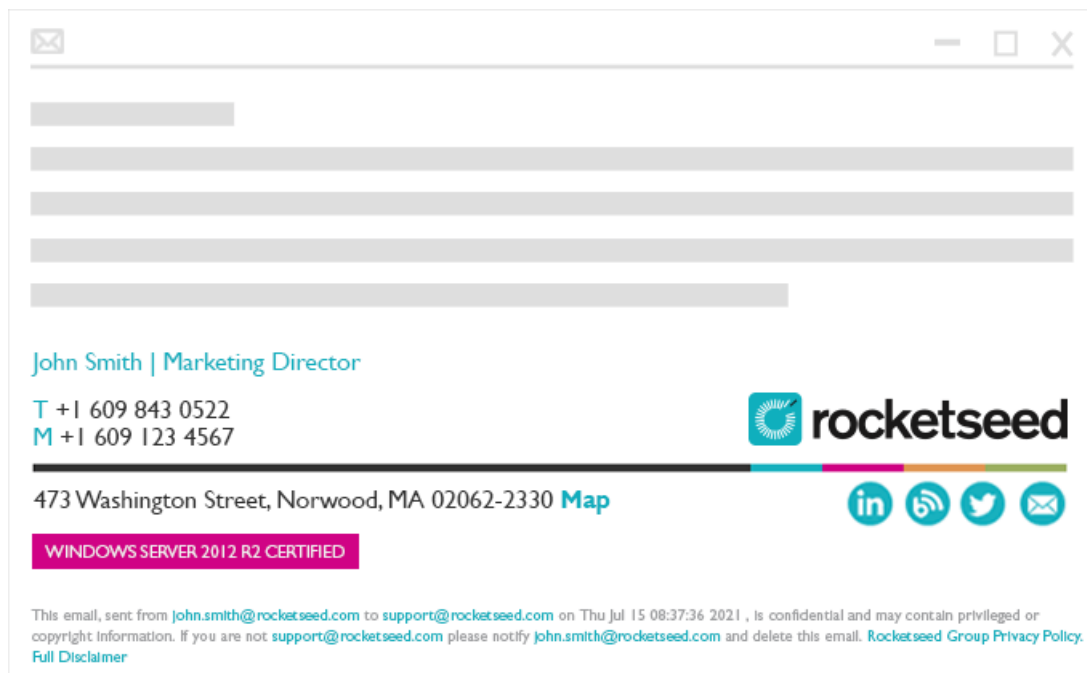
John Smith | Marketing Director

T +1 609 843 0522
M +1 609 123 4567

rocketseed

473 Washington Street, Norwood, MA 02062-2330 Map

in

WINDOWS SERVER 2012 R2 CERTIFIED

This email, sent from john.smith@rocketseed.com to support@rocketseed.com on Thu Jul 15 08:37:36 2021 , is confidential and may contain privileged or copyright information. If you are not support@rocketseed.com please notify john.smith@rocketseed.com and delete this email. Rocketseed Group Privacy Policy. Full Disclaimer